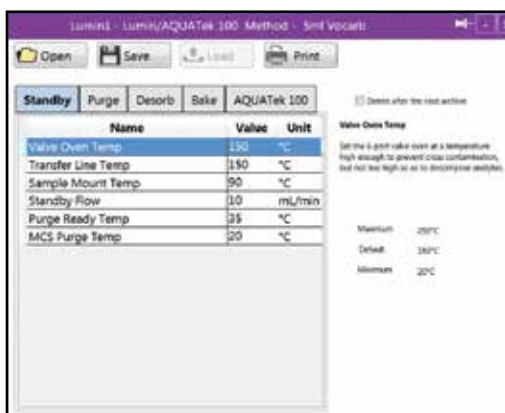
Lumin1 - Lumin/AQUATek 100 Method - 5ml Vocarb

Open Save Load Print

Standby Purge Desorb Bake AQUATek 100

| Name | Value | Unit |
|---|---|---|
| Valve Oven Temp | 150 | °C |
| Transfer Line Temp | 150 | °C |
| Sample Mount Temp | 90 | °C |
| Standby Flow | 10 | mL/min |
| Purge Ready Temp | 35 | °C |
| MCS Purge Temp | 20 | °C |

Delete after the next archive

Valve Oven Temp

Set the 6-port valve oven at a temperature high enough to prevent cross contamination, but not too high so as to decompose analytes.

Maximum 250°C
Default 150°C
Minimum 20°C